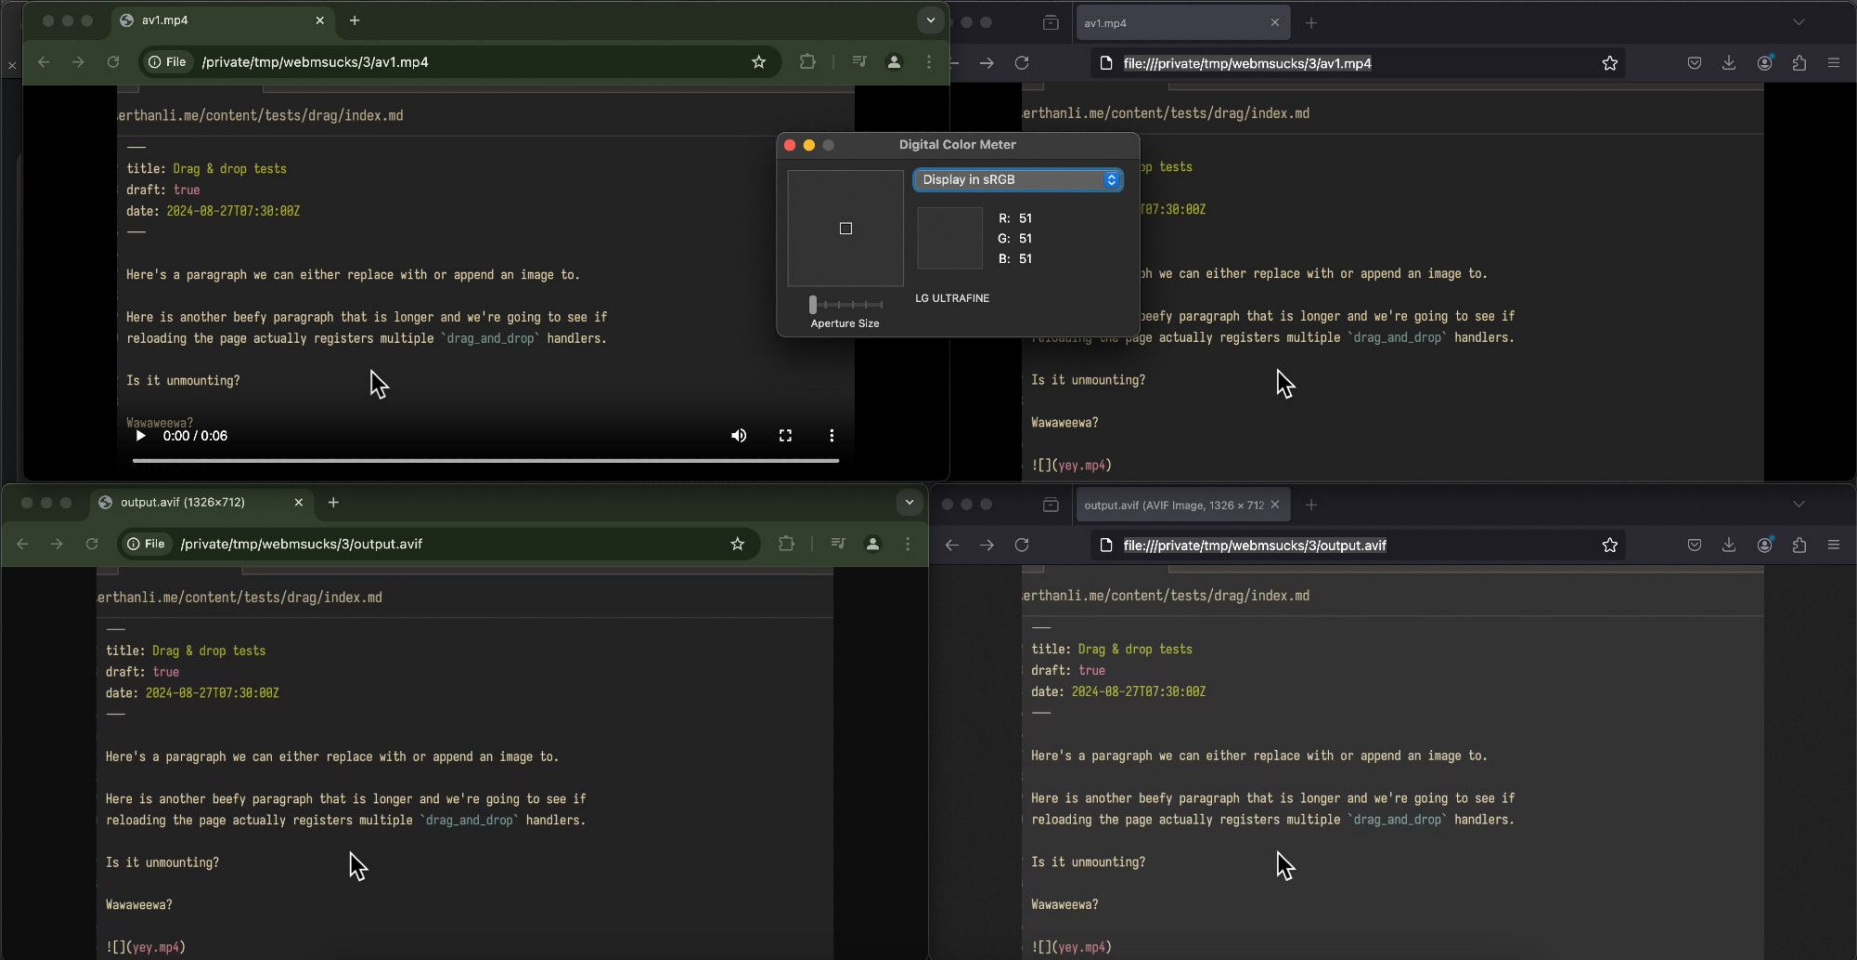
av1.mp4

File /private/tmp/webmsucks/3/av1.mp4

erthanli.me/content/tests/drag/index.md

---
title: Drag & drop tests
draft: true
date: 2024-08-27T07:30:00Z
---

Here's a paragraph we can either replace with or append an image to.

Here is another beefy paragraph that is longer and we're going to see if reloading the page actually registers multiple `drag_and_drop` handlers.

Is it unmounting?

Wawaweewa?

0:00 / 0:06

Digital Color Meter

Display in sRGB

R: 51
G: 51
B: 51

LG ULTRAFINE

Aperture Size

av1.mp4

file:///private/tmp/webmsucks/3/av1.mp4

erthanli.me/content/tests/drag/index.md

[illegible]p tests

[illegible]T07:30:00Z

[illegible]ph we can either replace with or append an image to.

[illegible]eefy paragraph that is longer and we're going to see if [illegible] page actually registers multiple `drag_and_drop` handlers.

Is it unmounting?

Wawaweewa?

![](yey.mp4)

output.avif (1326×712)

File /private/tmp/webmsucks/3/output.avif

erthanli.me/content/tests/drag/index.md

---
title: Drag & drop tests
draft: true
date: 2024-08-27T07:30:00Z
---

Here's a paragraph we can either replace with or append an image to.

Here is another beefy paragraph that is longer and we're going to see if reloading the page actually registers multiple `drag_and_drop` handlers.

Is it unmounting?

Wawaweewa?

![](yey.mp4)

output.avif (AVIF Image, 1326 × 712

file:///private/tmp/webmsucks/3/output.avif

erthanli.me/content/tests/drag/index.md

---
title: Drag & drop tests
draft: true
date: 2024-08-27T07:30:00Z
---

Here's a paragraph we can either replace with or append an image to.

Here is another beefy paragraph that is longer and we're going to see if reloading the page actually registers multiple `drag_and_drop` handlers.

Is it unmounting?

Wawaweewa?

![](yey.mp4)